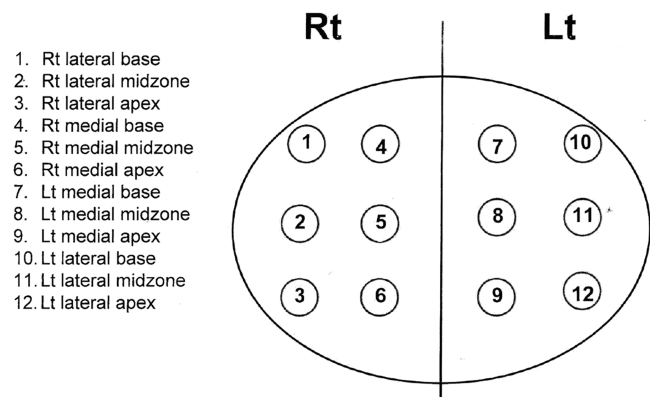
1. Rt lateral base
2. Rt lateral midzone
3. Rt lateral apex
4. Rt medial base
5. Rt medial midzone
6. Rt medial apex
7. Lt medial base
8. Lt medial midzone
9. Lt medial apex
10. Lt lateral base
11. Lt lateral midzone
12. Lt lateral apex

Rt

Lt

1
4
2
5
3
6
7
10
8
11
9
12